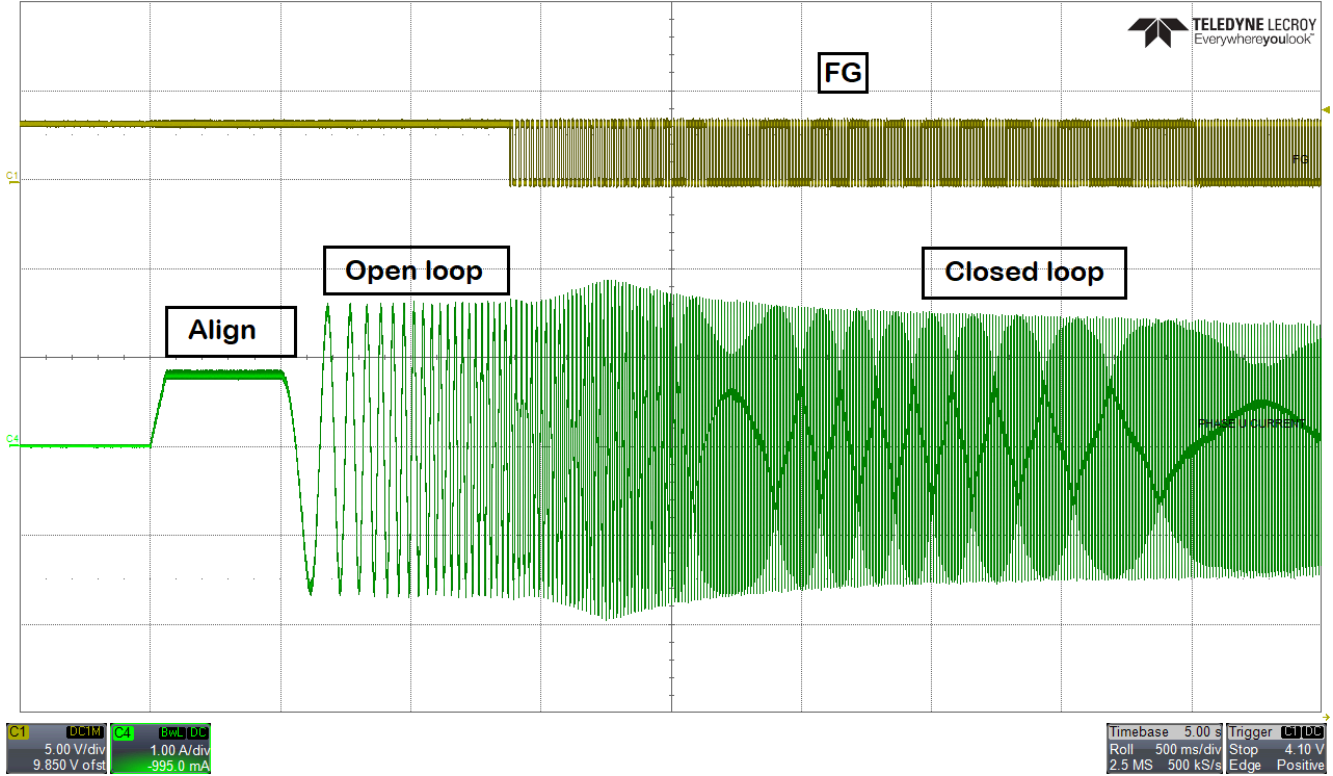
TELEDYNE LECROY
Everywhereyoulook™

FG

C1

FG

Open loop

Closed loop

Align

C4

PHASE U CURRENT

C1 DC1M
5.00 V/div
9.850 V ofst

C4 BwL DC
1.00 A/div
-995.0 mA

Timebase 5.00 s
Roll 500 ms/div
2.5 MS 500 kS/s

Trigger C1 DC
Stop 4.10 V
Edge Positive